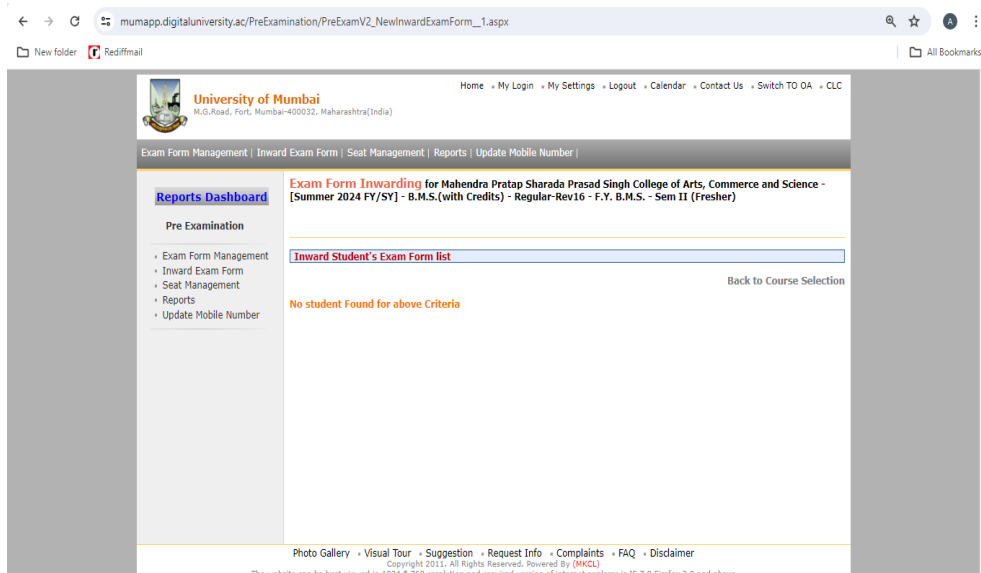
mumapp.digitaluniversity.ac/PreExamination/PreExamV2_NewInwardExamForm__1.aspx

A

New folder Rediffmail

All Bookmarks

University of Mumbai
M.G.Road, Fort, Mumbai-400032, Maharashtra(India)

Home • My Login • My Settings • Logout • Calendar • Contact Us • Switch TO OA • CLC

Exam Form Management | Inward Exam Form | Seat Management | Reports | Update Mobile Number |

Reports Dashboard

Pre Examination

• Exam Form Management
• Inward Exam Form
• Seat Management
• Reports
• Update Mobile Number

Exam Form Inwarding for Mahendra Pratap Sharada Prasad Singh College of Arts, Commerce and Science - [Summer 2024 FY/SY] - B.M.S.(with Credits) - Regular-Rev16 - F.Y. B.M.S. - Sem II (Fresher)

Inward Student's Exam Form list

Back to Course Selection

No student Found for above Criteria

Photo Gallery • Visual Tour • Suggestion • Request Info • Complaints • FAQ • Disclaimer
Copyright 2011. All Rights Reserved. Powered By (MKCL)
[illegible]